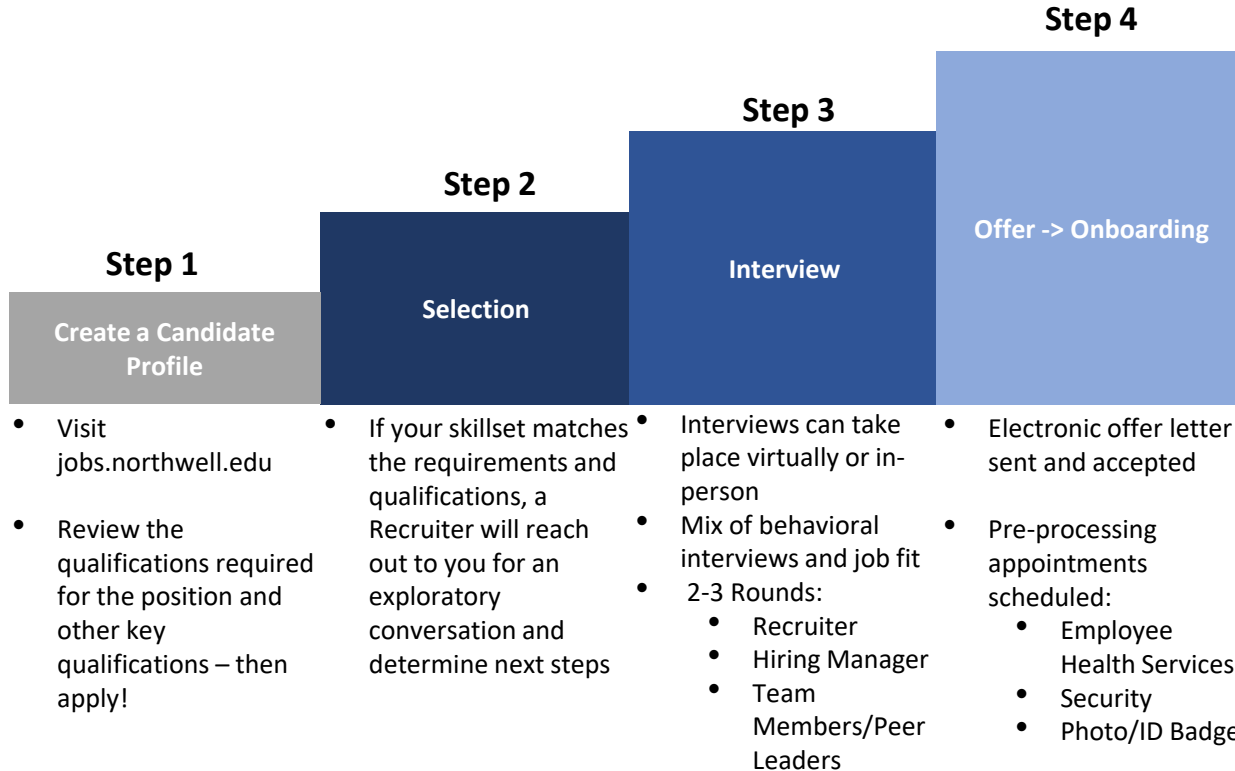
Step 1

Create a Candidate Profile

- Visit jobs.northwell.edu
- Review the qualifications required for the position and other key qualifications – then apply!

Step 2

Selection

- If your skillset matches the requirements and qualifications, a Recruiter will reach out to you for an exploratory conversation and determine next steps

Step 3

Interview

- Interviews can take place virtually or in-person
- Mix of behavioral interviews and job fit
- 2-3 Rounds:
  - Recruiter
  - Hiring Manager
  - Team Members/Peer Leaders

Step 4

Offer -> Onboarding

- Electronic offer letter sent and accepted
- Pre-processing appointments scheduled:
  - Employee Health Services
  - Security
  - Photo/ID Badge